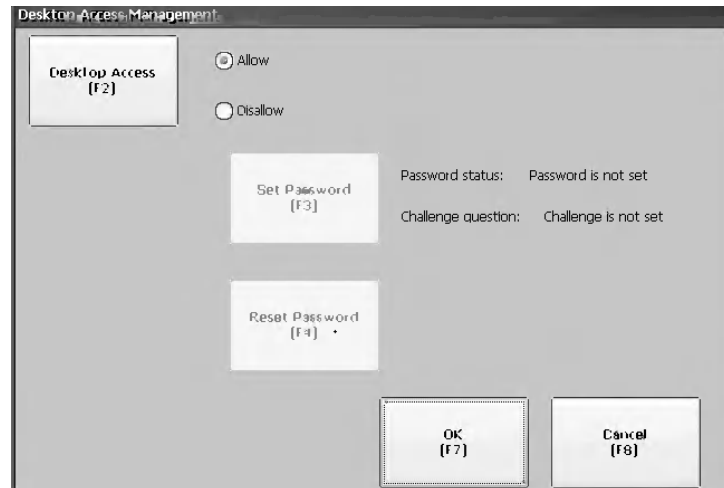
Desktop Access Management

Desktop Access
(F2)

Allow

Disallow

Set Password
(F3)

Password status: Password is not set

Challenge question: Challenge is not set

Reset Password
(F4)

OK
(F7)

Cancel
(F8)